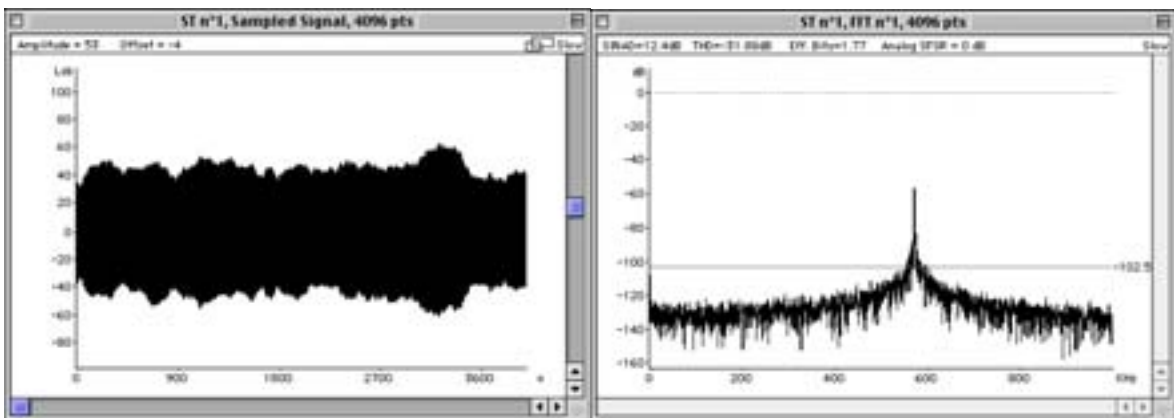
ST n°1, Sampled Signal, 4096 pts

Amplitude = 53 Offset = -4

Lsb

100

80

60

40

20

0

-20

-40

-60

-80

0 900 1800 2700 3600 n

ST n°1, FFT n°1, 4096 pts

SINAD=12.4dB THD=-51.89dB Eff. Bits=1.77 Analog SFDR = 0 dB

dB

0

-20

-40

-60

-80

-100

-120

-140

-160

-102.5

0 200 400 600 800 KHz